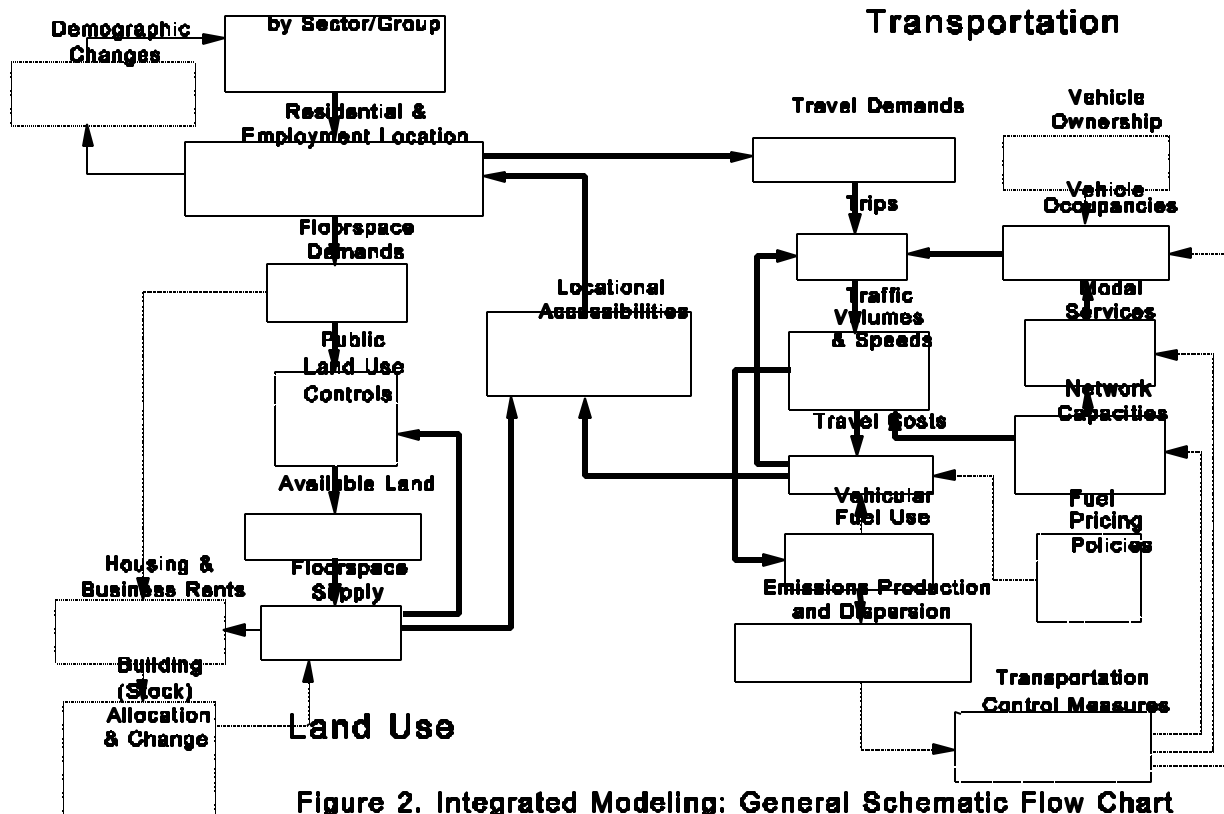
Transportation

Demographic Changes

by Sector/Group

Residential & Employment Location

Travel Demands

Vehicle Ownership

Vehicle Occupancies

Trips

Floorspace Demands

Locational Accessibilities

Modal Services

Traffic Volumes & Speeds

Public Land Use Controls

Network Capacities

Travel Costs

Available Land

Vehicular Fuel Use

Fuel Pricing Policies

Housing & Business Rents

Floorspace Supply

Emissions Production and Dispersion

Building (Stock) Allocation & Change

Land Use

Transportation Control Measures

Figure 2. Integrated Modeling: General Schematic Flow Chart